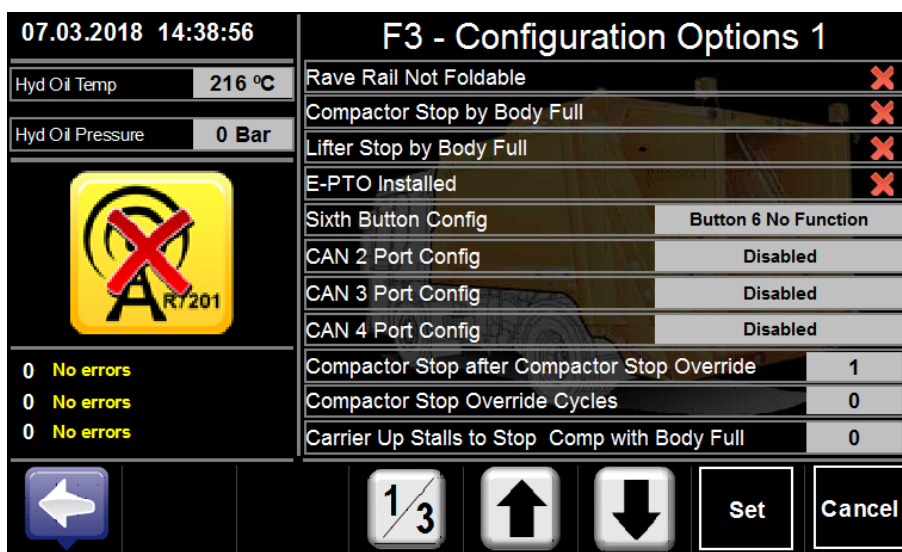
07.03.2018 14:38:56

Hyd Oil Temp 216 ºC

Hyd Oil Pressure 0 Bar

R7201

0 No errors
0 No errors
0 No errors

F3 - Configuration Options 1

| | |
|---|---|
| Rave Rail Not Foldable | ✗ |
| Compactor Stop by Body Full | ✗ |
| Lifter Stop by Body Full | ✗ |
| E-PTO Installed | ✗ |
| Sixth Button Config | Button 6 No Function |
| CAN 2 Port Config | Disabled |
| CAN 3 Port Config | Disabled |
| CAN 4 Port Config | Disabled |
| Compactor Stop after Compactor Stop Override | 1 |
| Compactor Stop Override Cycles | 0 |
| Carrier Up Stalls to Stop Comp with Body Full | 0 |

$1/3$

Set

Cancel